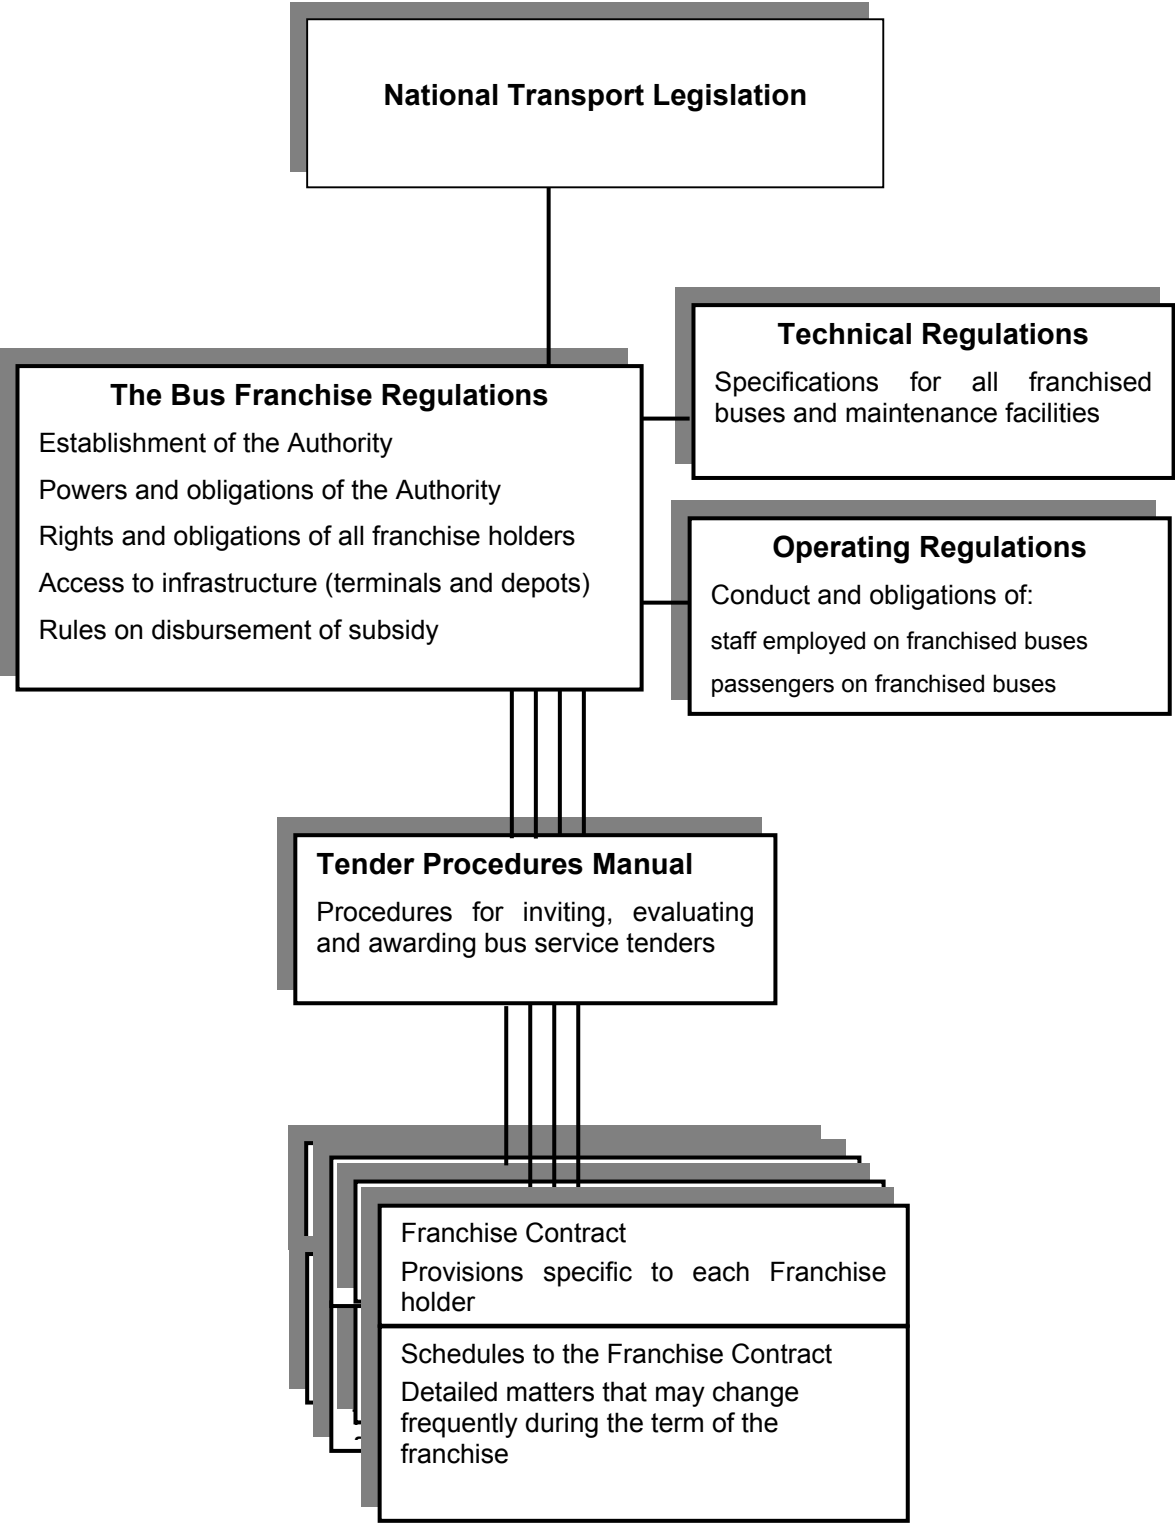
National Transport Legislation

The Bus Franchise Regulations

Establishment of the Authority

Powers and obligations of the Authority

Rights and obligations of all franchise holders

Access to infrastructure (terminals and depots)

Rules on disbursement of subsidy

Technical Regulations

Specifications for all franchised buses and maintenance facilities

Operating Regulations

Conduct and obligations of:

staff employed on franchised buses

passengers on franchised buses

Tender Procedures Manual

Procedures for inviting, evaluating and awarding bus service tenders

Franchise Contract

Provisions specific to each Franchise holder

Schedules to the Franchise Contract

Detailed matters that may change frequently during the term of the franchise